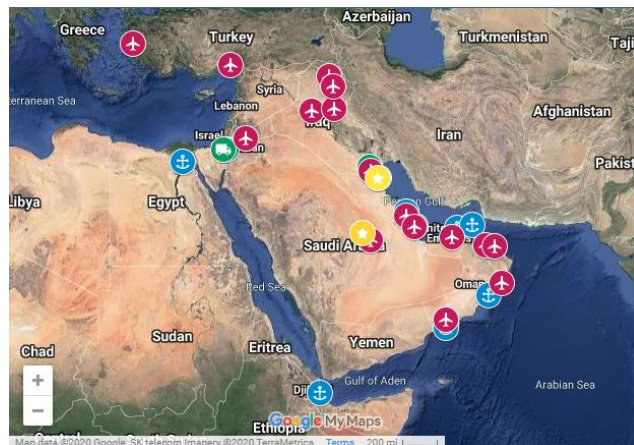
Greece
Turkey
Azerbaijan
Turkmenistan
Taji
rranean Sea
Syria
Lebanon
Israel
Iraq
Afghanistan
Iran
Pakist
Libya
Egypt
Saudi Ar
Red Sea
Oman
Sudan
Chad
Eritrea
Yemen
Gulf of Aden
Arabian Sea
Dji
Ethiopi
Google My Maps
Map data ©2020 Google, SK telecom Imagery ©2020 TerraMetrics Terms 200 mi
+
−